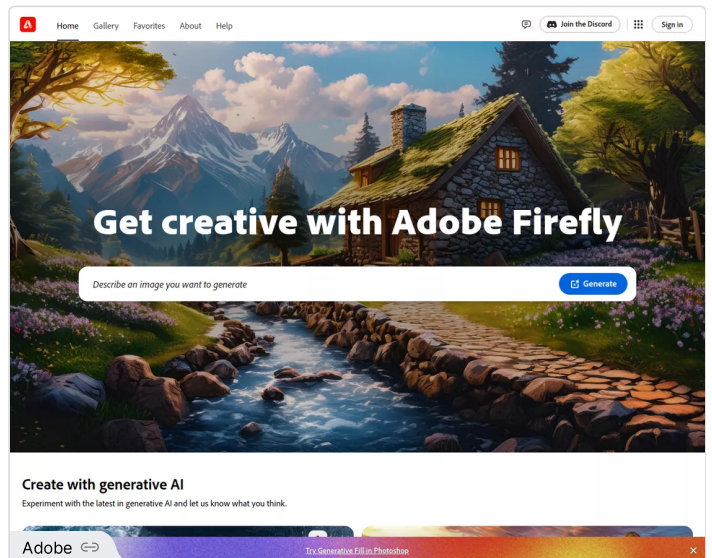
Home Gallery Favorites About Help

Join the Discord

Sign in

Get creative with Adobe Firefly

Describe an image you want to generate

Generate

Create with generative AI

Experiment with the latest in generative AI and let us know what you think.

Adobe

Try Generative Fill in Photoshop